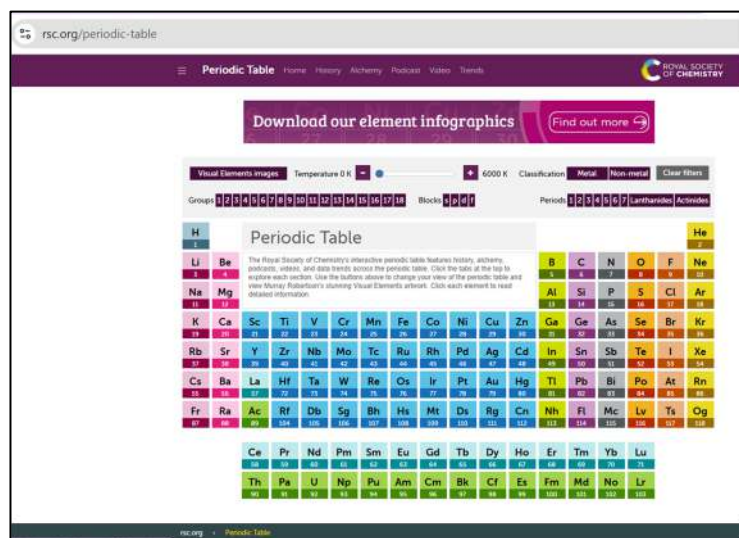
rsc.org/periodic-table

Periodic Table Home History Alchemy Podcast Video Trends

ROYAL SOCIETY OF CHEMISTRY

Download our element infographics
Find out more

Visual Elements images Temperature 0 K − + 6000 K Classification Metal Non-metal Clear filters

Groups 1 2 3 4 5 6 7 8 9 10 11 12 13 14 15 16 17 18 Blocks s p d f Periods 1 2 3 4 5 6 7 Lanthanides Actinides

Periodic Table

The Royal Society of Chemistry's interactive periodic table features history, alchemy, podcasts, videos, and data trends across the periodic table. Click the tabs at the top to explore each section. Use the buttons above to change your view of the periodic table and view Murray Robertson's stunning Visual Elements artwork. Click each element to read detailed information.

| H 1 | | | | | | | | | | | | | | | | | He 2 |
|---|---|---|---|---|---|---|---|---|---|---|---|---|---|---|---|---|---|
| Li 3 | Be 4 | | | | | | | | | | | B 5 | C 6 | N 7 | O 8 | F 9 | Ne 10 |
| Na 11 | Mg 12 | | | | | | | | | | | Al 13 | Si 14 | P 15 | S 16 | Cl 17 | Ar 18 |
| K 19 | Ca 20 | Sc 21 | Ti 22 | V 23 | Cr 24 | Mn 25 | Fe 26 | Co 27 | Ni 28 | Cu 29 | Zn 30 | Ga 31 | Ge 32 | As 33 | Se 34 | Br 35 | Kr 36 |
| Rb 37 | Sr 38 | Y 39 | Zr 40 | Nb 41 | Mo 42 | Tc 43 | Ru 44 | Rh 45 | Pd 46 | Ag 47 | Cd 48 | In 49 | Sn 50 | Sb 51 | Te 52 | I 53 | Xe 54 |
| Cs 55 | Ba 56 | La 57 | Hf 72 | Ta 73 | W 74 | Re 75 | Os 76 | Ir 77 | Pt 78 | Au 79 | Hg 80 | Tl 81 | Pb 82 | Bi 83 | Po 84 | At 85 | Rn 86 |
| Fr 87 | Ra 88 | Ac 89 | Rf 104 | Db 105 | Sg 106 | Bh 107 | Hs 108 | Mt 109 | Ds 110 | Rg 111 | Cn 112 | Nh 113 | Fl 114 | Mc 115 | Lv 116 | Ts 117 | Og 118 |

| Ce 58 | Pr 59 | Nd 60 | Pm 61 | Sm 62 | Eu 63 | Gd 64 | Tb 65 | Dy 66 | Ho 67 | Er 68 | Tm 69 | Yb 70 | Lu 71 |
|---|---|---|---|---|---|---|---|---|---|---|---|---|---|
| Th 90 | Pa 91 | U 92 | Np 93 | Pu 94 | Am 95 | Cm 96 | Bk 97 | Cf 98 | Es 99 | Fm 100 | Md 101 | No 102 | Lr 103 |

rsc.org › Periodic Table